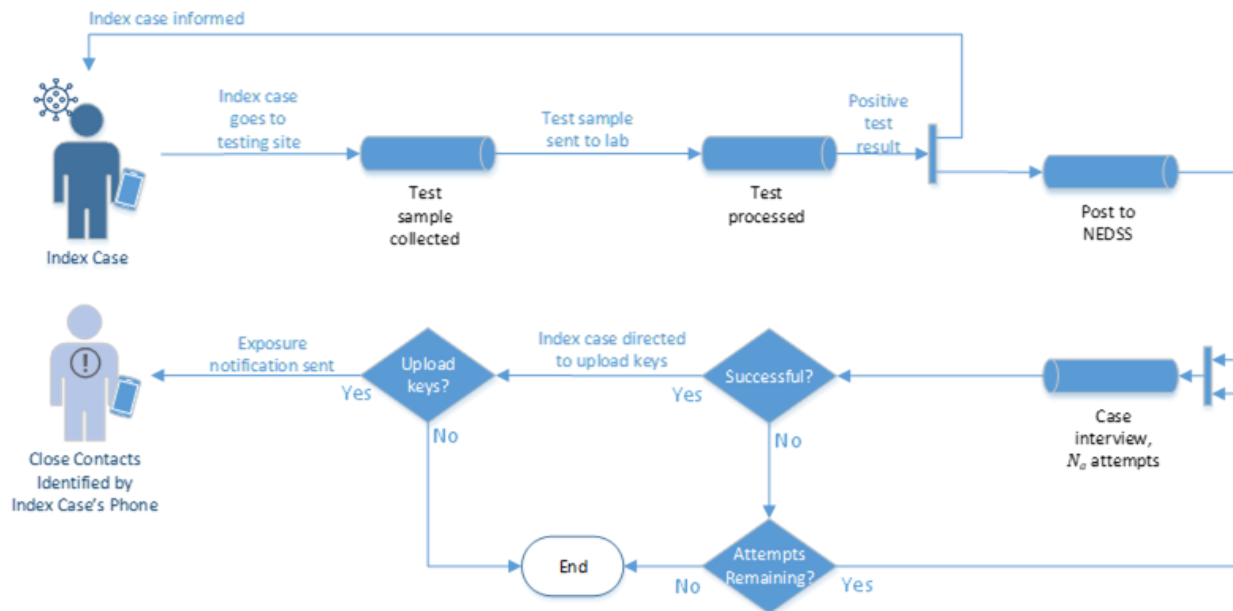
Index case informed

Index Case

Index case goes to testing site

Test sample collected

Test sample sent to lab

Test processed

Positive test result

Post to NEDSS

Close Contacts Identified by Index Case's Phone

Exposure notification sent

Yes

Upload keys?

No

Index case directed to upload keys

Yes

Successful?

No

Case interview, $N_a$ attempts

End

No

Attempts Remaining?

Yes